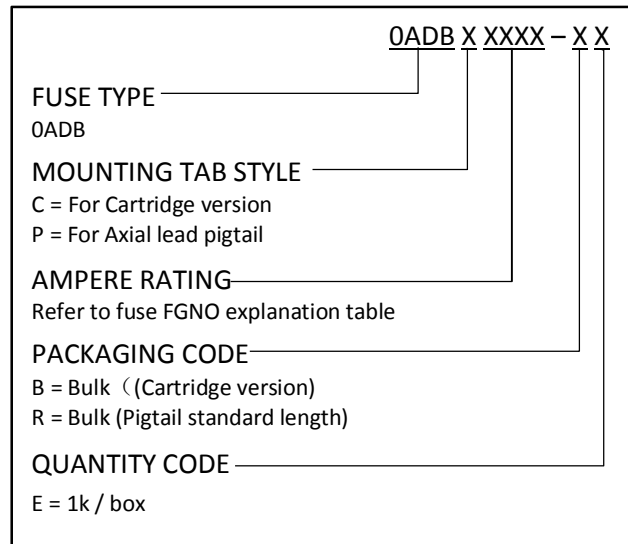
0ADB X XXXX – X X

FUSE TYPE
0ADB

MOUNTING TAB STYLE
C = For Cartridge version
P = For Axial lead pigtail

AMPERE RATING
Refer to fuse FGNO explanation table

PACKAGING CODE
B = Bulk （(Cartridge version)
R = Bulk (Pigtail standard length)

QUANTITY CODE
E = 1k / box